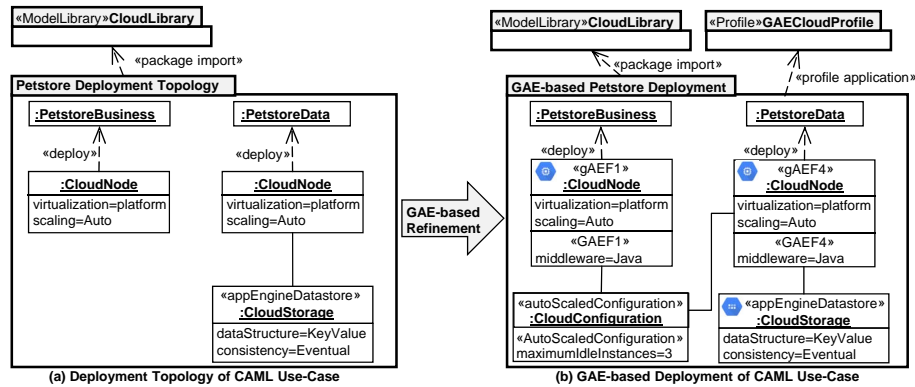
«ModelLibrary»CloudLibrary

«package import»

Petstore Deployment Topology

:PetstoreBusiness

«deploy»

:CloudNode
virtualization=platform
scaling=Auto

:PetstoreData

«deploy»

:CloudNode
virtualization=platform
scaling=Auto

«appEngineDatastore»
:CloudStorage
dataStructure=KeyValue
consistency=Eventual

(a) Deployment Topology of CAML Use-Case

GAE-based Refinement

«ModelLibrary»CloudLibrary

«Profile»GAECloudProfile

«package import»

«profile application»

GAE-based Petstore Deployment

:PetstoreBusiness

«deploy»

«gAEF1»
:CloudNode
virtualization=platform
scaling=Auto
«GAEF1»
middleware=Java

«autoScaledConfiguration»
:CloudConfiguration
«AutoScaledConfiguration»
maximumIdleInstances=3

:PetstoreData

«deploy»

«gAEF4»
:CloudNode
virtualization=platform
scaling=Auto
«GAEF4»
middleware=Java

«appEngineDatastore»
:CloudStorage
dataStructure=KeyValue
consistency=Eventual

(b) GAE-based Deployment of CAML Use-Case